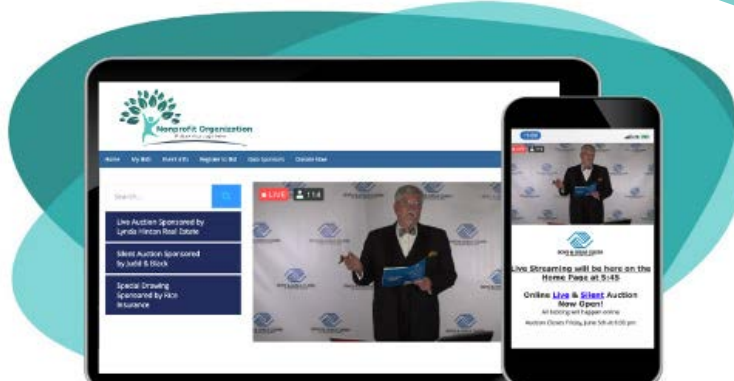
Nonprofit Organization

Home My Bids Event Info Register to Bid Gala Sponsors Donate Now

Search...

Live Auction Sponsored by Lynda Hinton Real Estate

Silent Auction Sponsored by Judd & Block

Special Drawing Sponsored by Rice Insurance

LIVE 114

LIVE

Live Streaming will be here on the Home Page at 5:45

Online Live & Silent Auction Now Open!

All bidding will happen online

Auction Closes Friday, June 5th at 9:00 pm